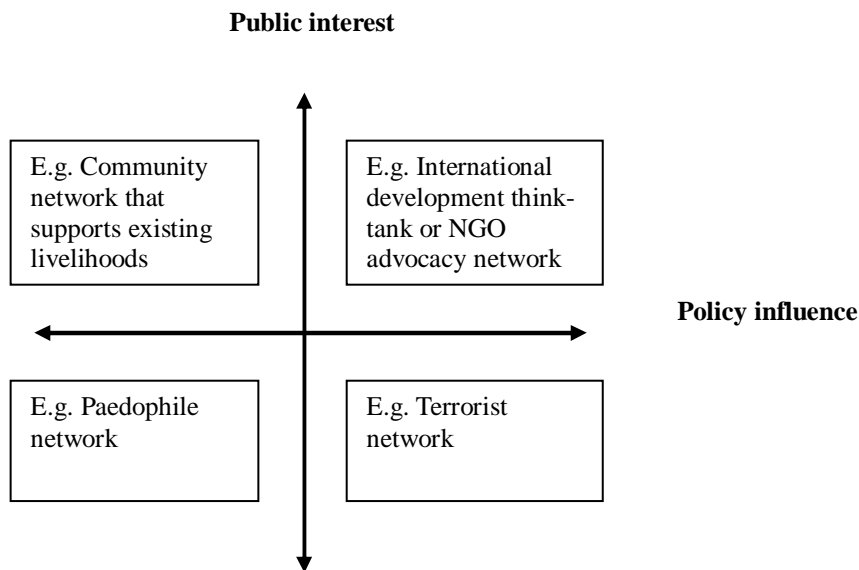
Public interest

E.g. Community network that supports existing livelihoods

E.g. International development think-tank or NGO advocacy network

Policy influence

E.g. Paedophile network

E.g. Terrorist network